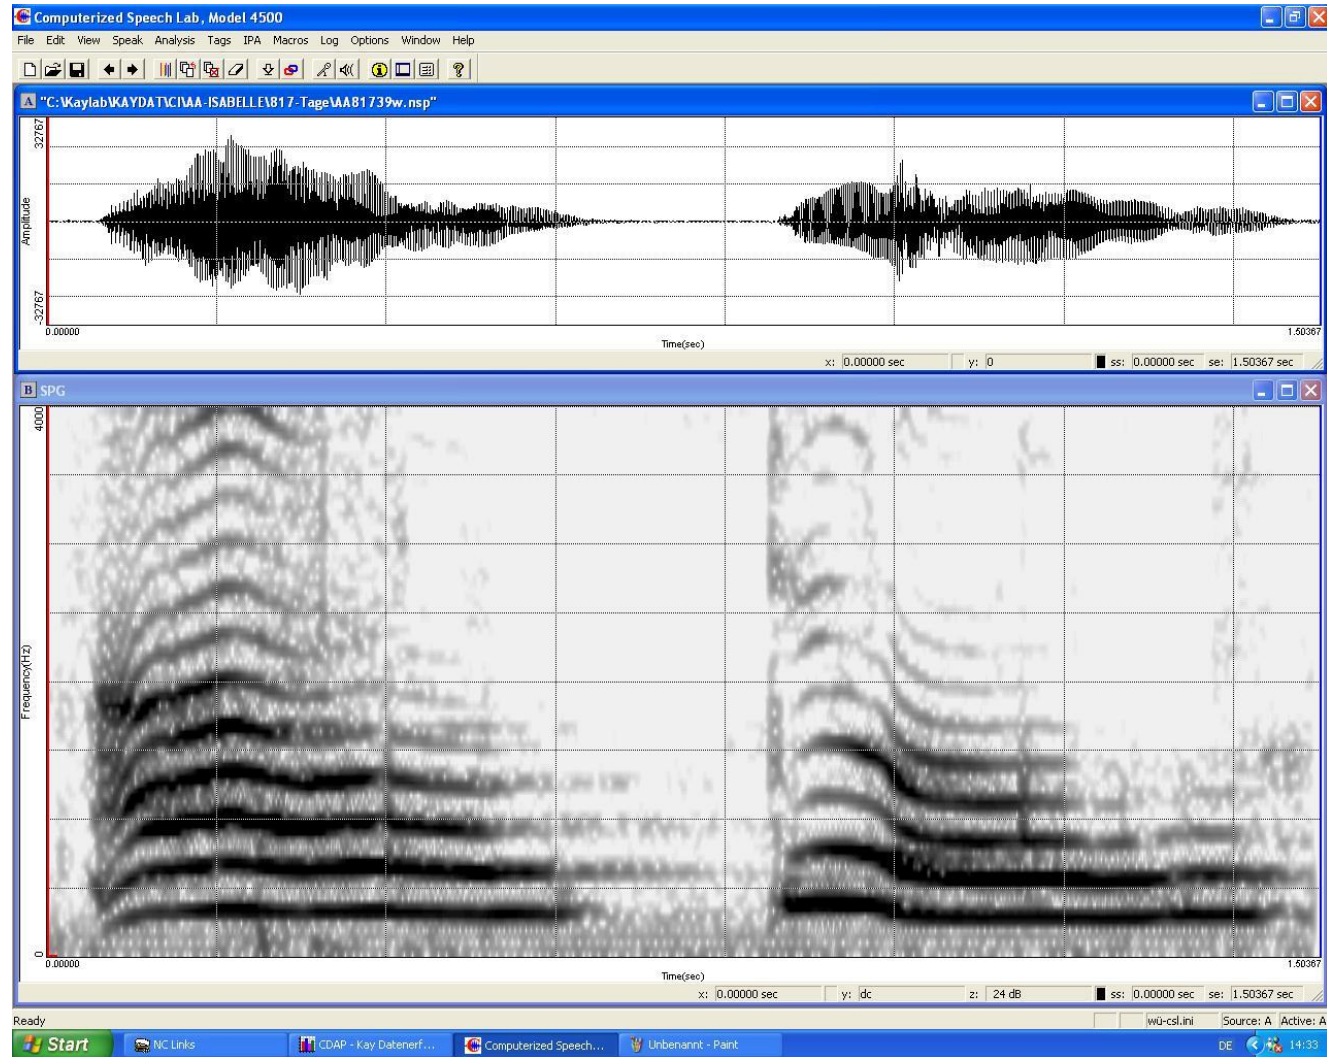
Computerized Speech Lab, Model 4500

File Edit View Speak Analysis Tags IPA Macros Log Options Window Help

A "C:\Kaylab\KAYDAT\CI\AA-ISABELLE\817-Tage\AA81739w.nsp"

32767

Amplitude

-32767

0.00000

1.50367

Time(sec)

x: 0.00000 sec

y: 0

ss: 0.00000 sec

se: 1.50367 sec

B SPG

4000

Frequency(Hz)

0

0.00000

1.50367

Time(sec)

x: 0.00000 sec

y: dc

z: 24 dB

ss: 0.00000 sec

se: 1.50367 sec

Ready

wü-csl.ini

Source: A

Active: A

Start

NC Links

CDAP - Kay Datenerf...

Computerized Speech...

Unbenannt - Paint

DE

14:33